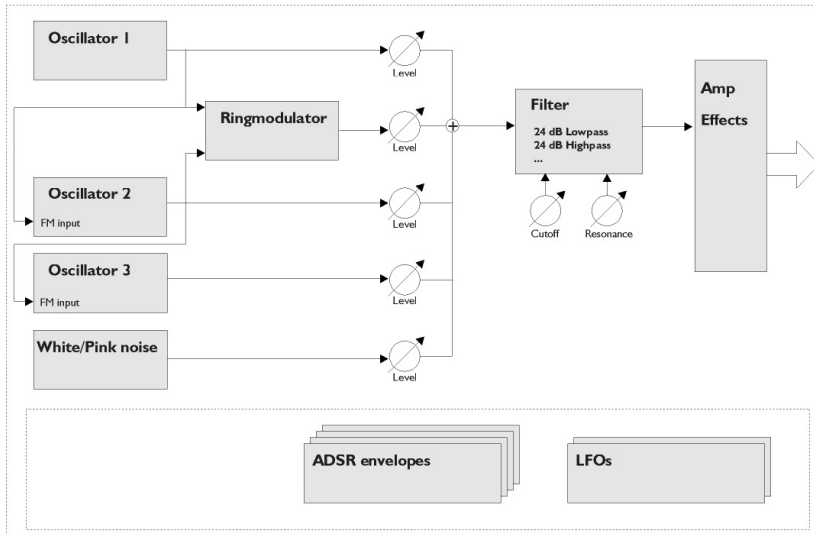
Oscillator 1

Level

Ringmodulator

Level

Filter

24 dB Lowpass
24 dB Highpass
...

Amp

Effects

Oscillator 2

FM input

Level

Cutoff

Resonance

Oscillator 3

FM input

Level

White/Pink noise

Level

ADSR envelopes

LFOs